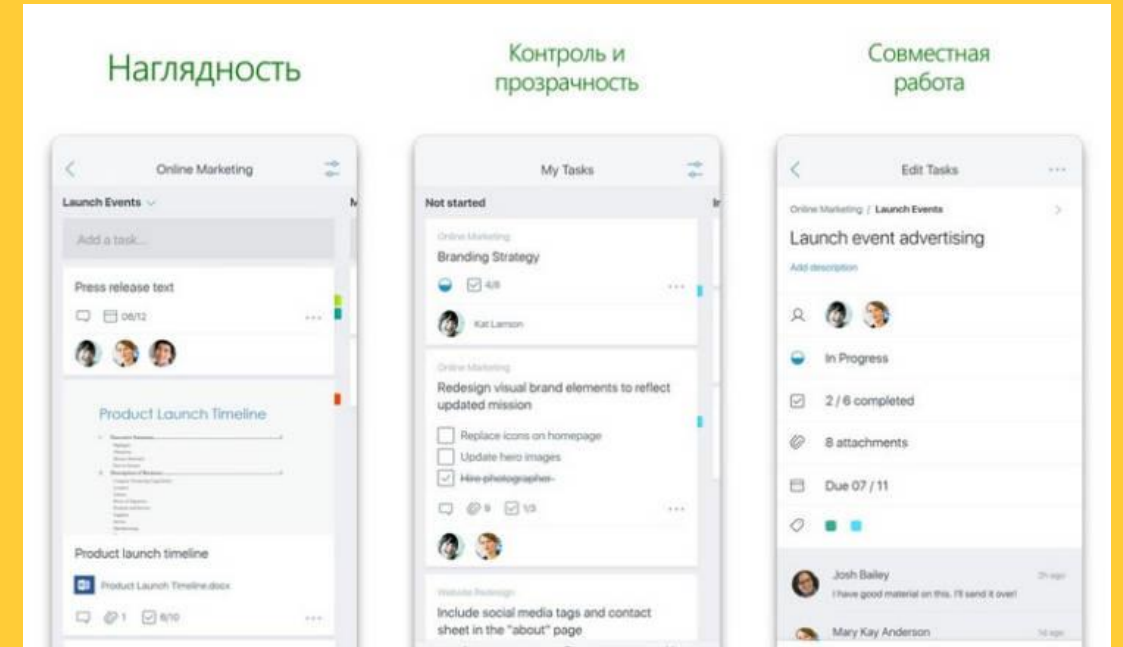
Наглядность

Контроль и прозрачность

Совместная работа

Online Marketing

Launch Events

Add a task...

Press release text

08/12

Product Launch Timeline

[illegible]

Product launch timeline

Product Launch Timeline.docx

1 6/10

My Tasks

Not started

Online Marketing

Branding Strategy

4/8

Kat Larson

Online Marketing

Redesign visual brand elements to reflect updated mission

Replace icons on homepage

Update hero images

Hire photographer

9 1/3

Website Redesign

Include social media tags and contact sheet in the "about" page

Edit Tasks

Online Marketing / Launch Events

Launch event advertising

Add description

In Progress

2 / 6 completed

8 attachments

Due 07 / 11

Josh Bailey

I have good material on this. I'll send it over!

2h ago

Mary Kay Anderson

1d ago